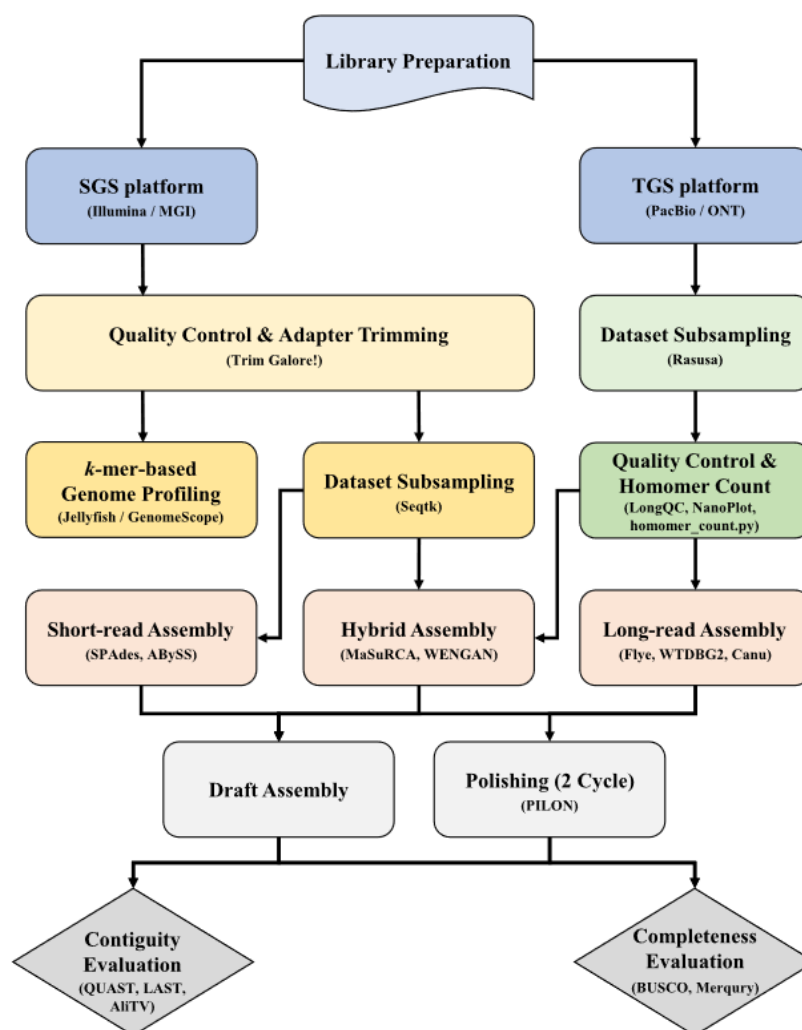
Library Preparation

SGS platform
(Illumina / MGI)

TGS platform
(PacBio / ONT)

Quality Control & Adapter Trimming
(Trim Galore!)

Dataset Subsampling
(Rasusa)

k-mer-based Genome Profiling
(Jellyfish / GenomeScope)

Dataset Subsampling
(Seqtk)

Quality Control & Homomer Count
(LongQC, NanoPlot, homomer_count.py)

Short-read Assembly
(SPAdes, ABySS)

Hybrid Assembly
(MaSuRCA, WENGAN)

Long-read Assembly
(Flye, WTDBG2, Canu)

Draft Assembly

Polishing (2 Cycle)
(PILON)

Contiguity Evaluation
(QUAST, LAST, AliTV)

Completeness Evaluation
(BUSCO, Merqury)